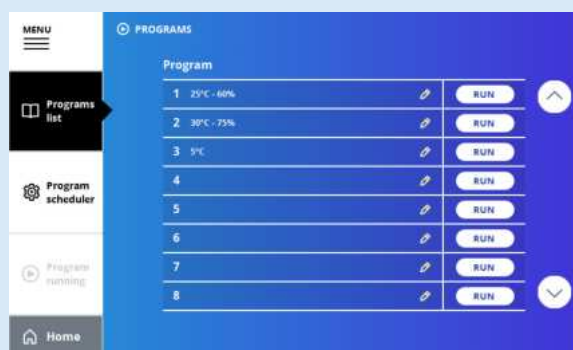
MENU

Programs list

Program scheduler

Program running

Home

PROGRAMS

Program

| | | |
|---|---|---|
| 1 25°C - 60% | | RUN |
| 2 30°C - 75% | | RUN |
| 3 5°C | | RUN |
| 4 | | RUN |
| 5 | | RUN |
| 6 | | RUN |
| 7 | | RUN |
| 8 | | RUN |